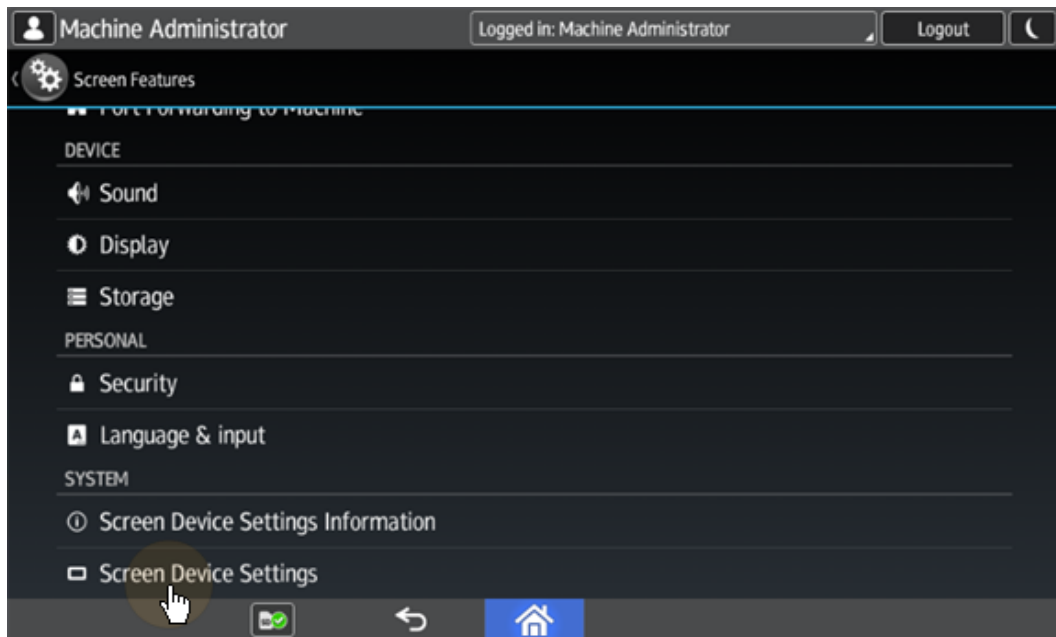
Machine Administrator
Logged in: Machine Administrator
Logout
Screen Features
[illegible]
DEVICE
Sound
Display
Storage
PERSONAL
Security
Language & input
SYSTEM
Screen Device Settings Information
Screen Device Settings